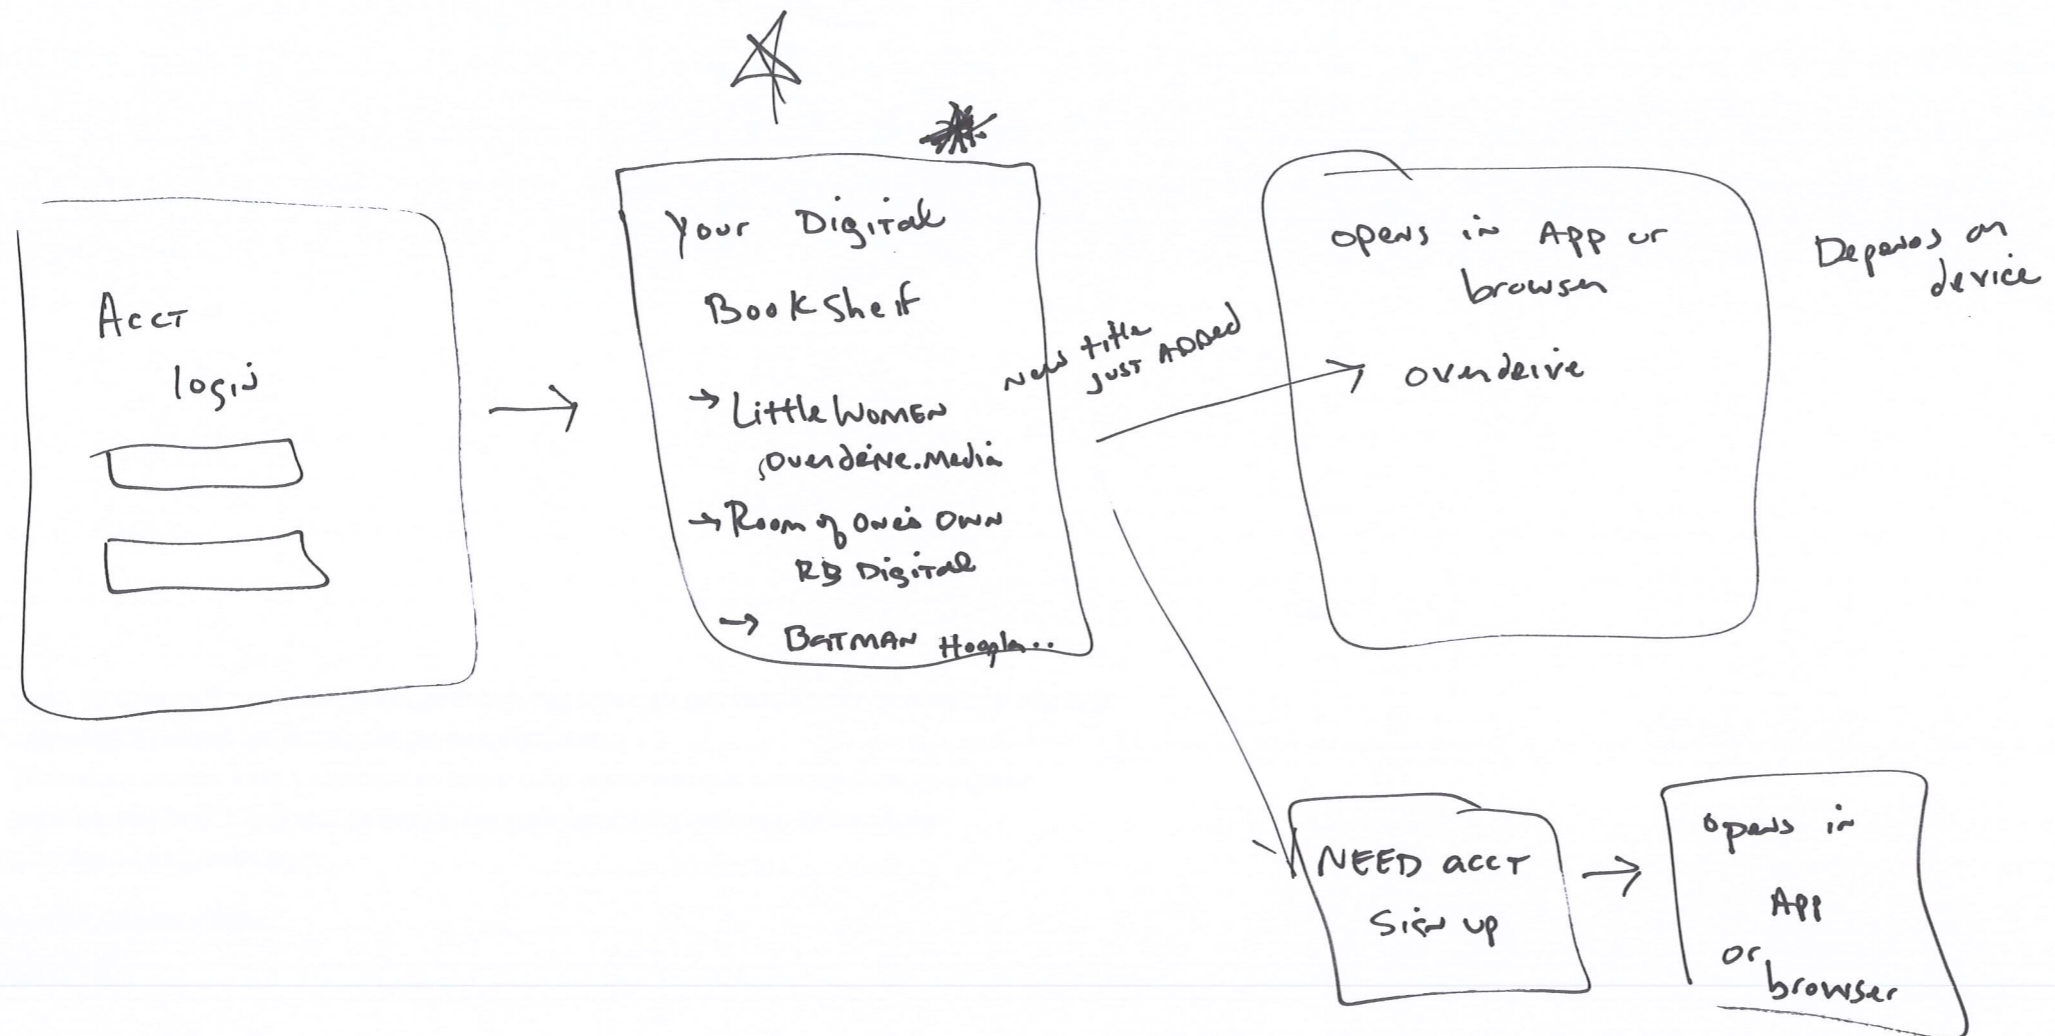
Acct
login

Your Digital
Bookshelf

→ Little Women
overdrive.media
→ Room of one's own
RB Digital
→ Batman Hoopla..

new title
JUST ADDED

opens in App or
browser

overdrive

Depends on
device

NEED acct
Sign up

opens in
App
or browser